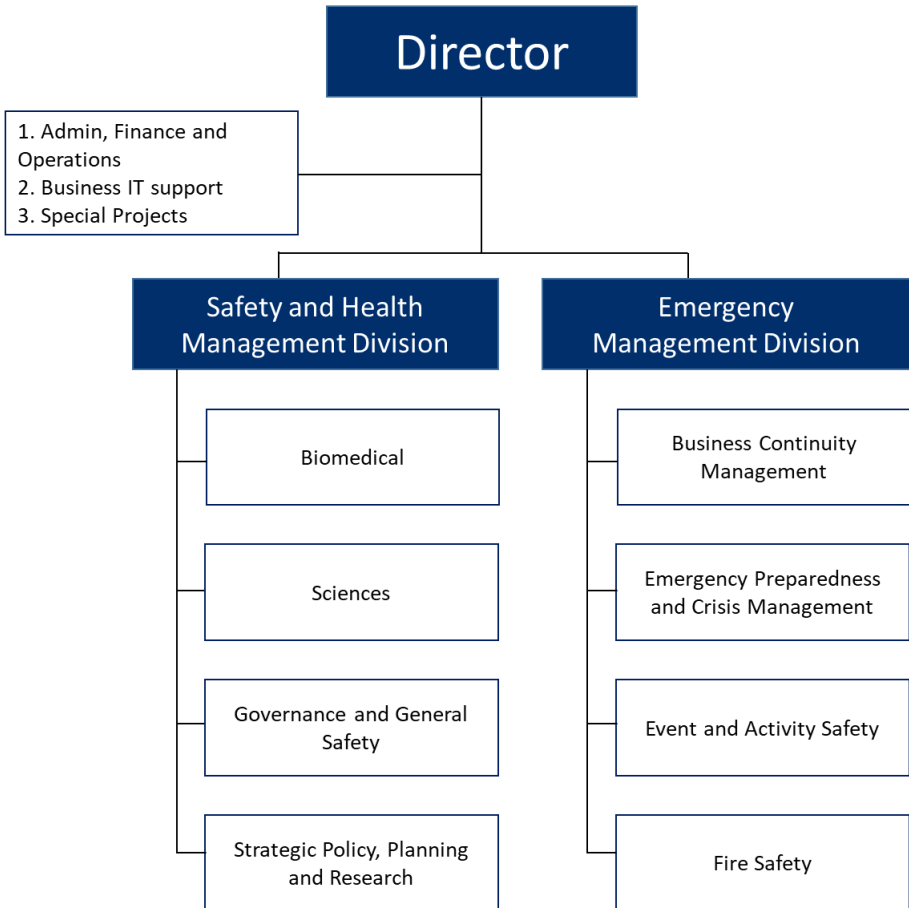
Director

1. Admin, Finance and Operations
2. Business IT support
3. Special Projects

Safety and Health Management Division

Biomedical

Sciences

Governance and General Safety

Strategic Policy, Planning and Research

Emergency Management Division

Business Continuity Management

Emergency Preparedness and Crisis Management

Event and Activity Safety

Fire Safety